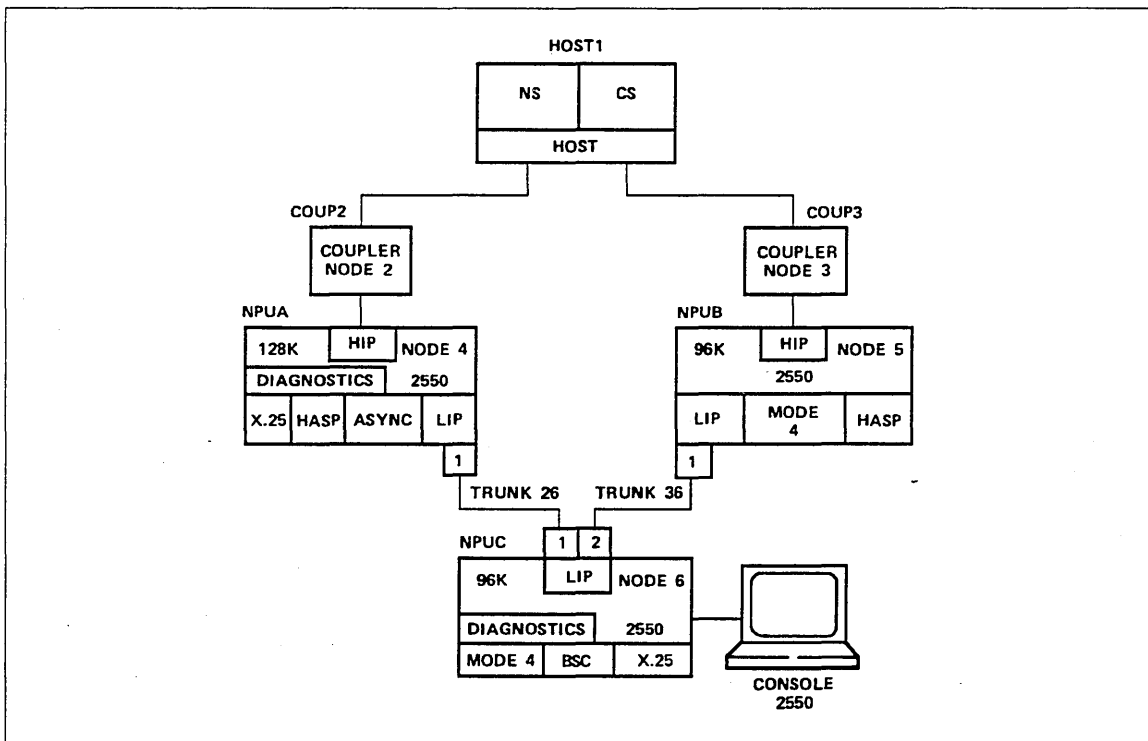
HOST1

NS

CS

HOST

COUP2

COUPLER NODE 2

COUP3

COUPLER NODE 3

NPUA

128K

HIP

NODE 4

DIAGNOSTICS

2550

X.25

HASP

ASYNC

LIP

1

NPUB

96K

HIP

NODE 5

2550

LIP

MODE 4

HASP

1

TRUNK 26

TRUNK 36

NPUC

1

2

96K

LIP

NODE 6

DIAGNOSTICS

2550

MODE 4

BSC

X.25

CONSOLE 2550